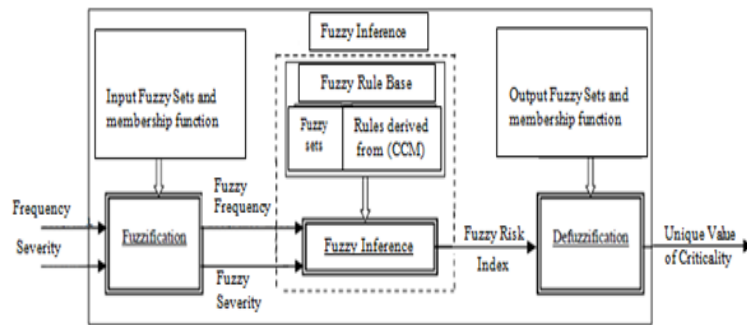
Fuzzy Inference

Input Fuzzy Sets and membership function

Fuzzy Rule Base

Fuzzy sets

Rules derived from (CCM)

Output Fuzzy Sets and membership function

Frequency

Severity

Fuzzification

Fuzzy Frequency

Fuzzy Severity

Fuzzy Inference

Fuzzy Risk Index

Defuzzification

Unique Value of Criticality